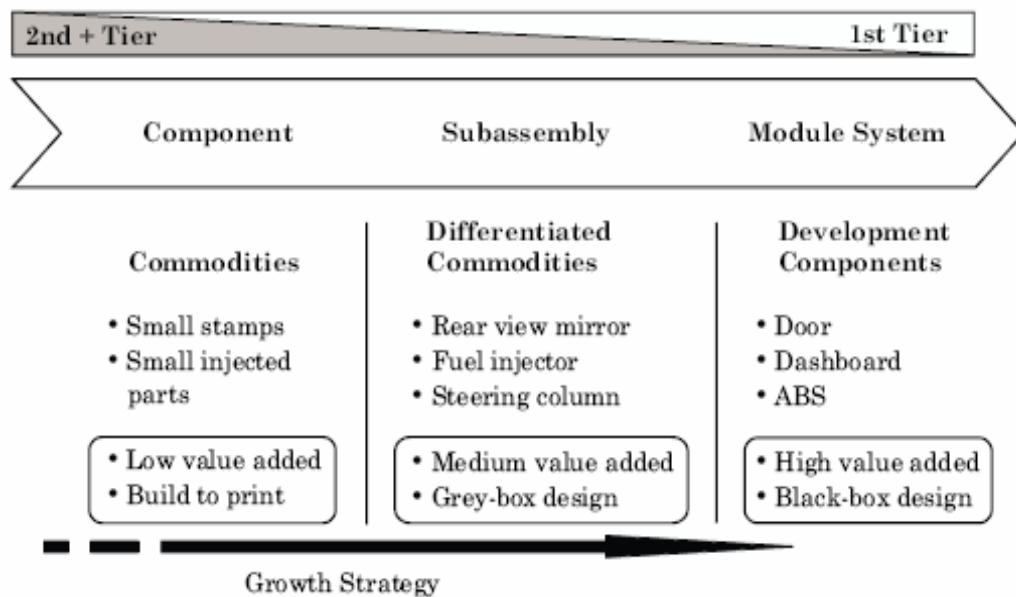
2nd + Tier

1st Tier

Component

Subassembly

Module System

Commodities

• Small stamps
• Small injected parts

• Low value added
• Build to print

Differentiated Commodities

• Rear view mirror
• Fuel injector
• Steering column

• Medium value added
• Grey-box design

Development Components

• Door
• Dashboard
• ABS

• High value added
• Black-box design

Growth Strategy